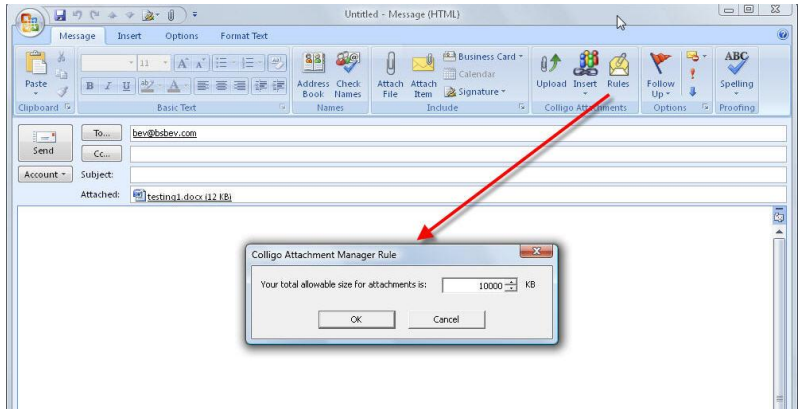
Untitled - Message (HTML)

Message Insert Options Format Text

Paste
Clipboard

11
A A
B I U
Basic Text

Address Book
Check Names
Names

Attach File
Attach Item
Business Card
Calendar
Signature
Include

Upload
Insert
Rules
Colligo Attachments

Follow Up
Options

ABC
Spelling
Proofing

Send

To...
bev@bsbev.com
Cc...
Account
Subject:
Attached:
testing1.docx (12 KB)

Colligo Attachment Manager Rule

Your total allowable size for attachments is: 10000 KB

OK
Cancel